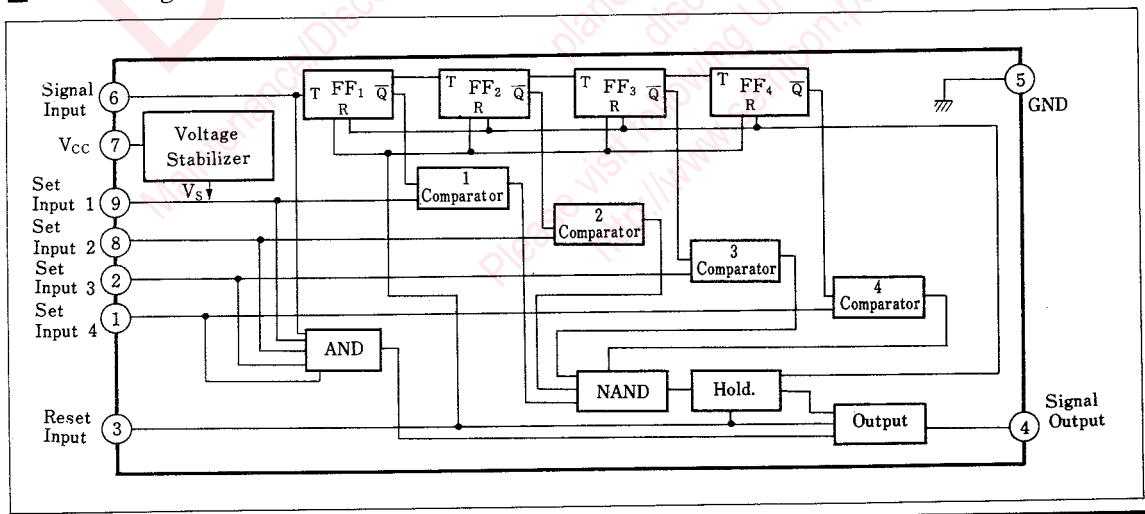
Signal Input 6

$V_{CC}$ 7

Voltage Stabilizer

$V_S$

Set Input 1 9

Set Input 2 8

Set Input 3 2

Set Input 4 1

Reset Input 3

T $FF_1$ R $\overline{Q}$

T $FF_2$ R $\overline{Q}$

T $FF_3$ R $\overline{Q}$

T $FF_4$ R $\overline{Q}$

1 Comparator

2 Comparator

3 Comparator

4 Comparator

AND

NAND

Hold.

Output

5 GND

Signal Output 4